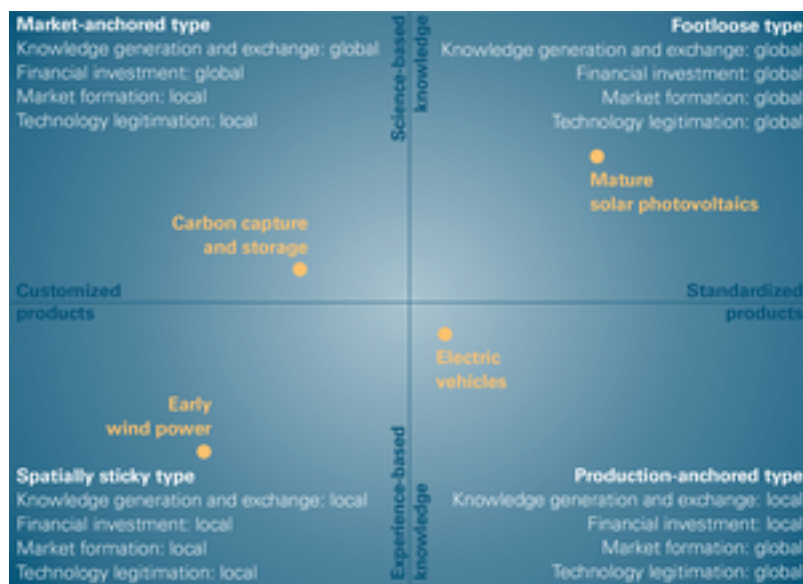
Market-anchored type
Knowledge generation and exchange: global
Financial investment: global
Market formation: local
Technology legitimation: local

Science-based knowledge

Footloose type
Knowledge generation and exchange: global
Financial investment: global
Market formation: global
Technology legitimation: global

Mature solar photovoltaics

Carbon capture and storage

Customized products

Standardized products

Electric vehicles

Early wind power

Experience-based knowledge

Spatially sticky type
Knowledge generation and exchange: local
Financial investment: local
Market formation: local
Technology legitimation: local

Production-anchored type
Knowledge generation and exchange: local
Financial investment: local
Market formation: global
Technology legitimation: global